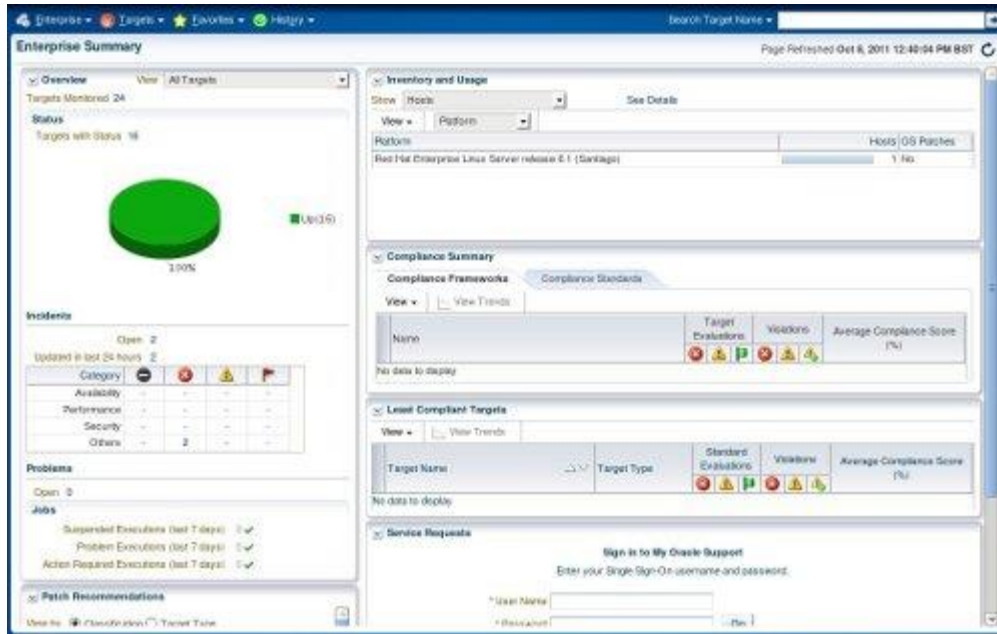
Enterprise ▾ Targets ▾ Favorites ▾ History ▾

Search Target Name ▾

Enterprise Summary

Page Refreshed Oct 6, 2011 12:40:04 PM BST

Overview

View All Targets

Targets Monitored 24

Status

Targets with Status 16

Up(16)

100%

Incidents

Open 2

Updated in last 24 hours 2

| Category | | | | |
|---|---|---|---|---|
| Availability | - | - | - | - |
| Performance | - | - | - | - |
| Security | - | - | - | - |
| Others | - | 2 | - | - |

Problems

Open 0

Jobs

Suspended Executions (last 7 days) 0

Problem Executions (last 7 days) 0

Action Required Executions (last 7 days) 0

Patch Recommendations

View by Classification Target Type

Inventory and Usage

Show Hosts

See Details

View ▾ Platform

| Platform | Hosts | OS Patches |
|---|---|---|
| Red Hat Enterprise Linux Server release 6.1 (Santiago) | 1 | No |

Compliance Summary

Compliance Frameworks

Compliance Standards

View ▾ View Trends

| Name | Target Evaluations | Violations | Average Compliance Score (%) |
|---|---|---|---|
| No data to display | | | |

Least Compliant Targets

View ▾ View Trends

| Target Name | Target Type | Standard Evaluations | Violations | Average Compliance Score (%) |
|---|---|---|---|---|
| No data to display | | | | |

Service Requests

Sign in to My Oracle Support

Enter your Single Sign-On username and password.

* User Name

* Password

Go